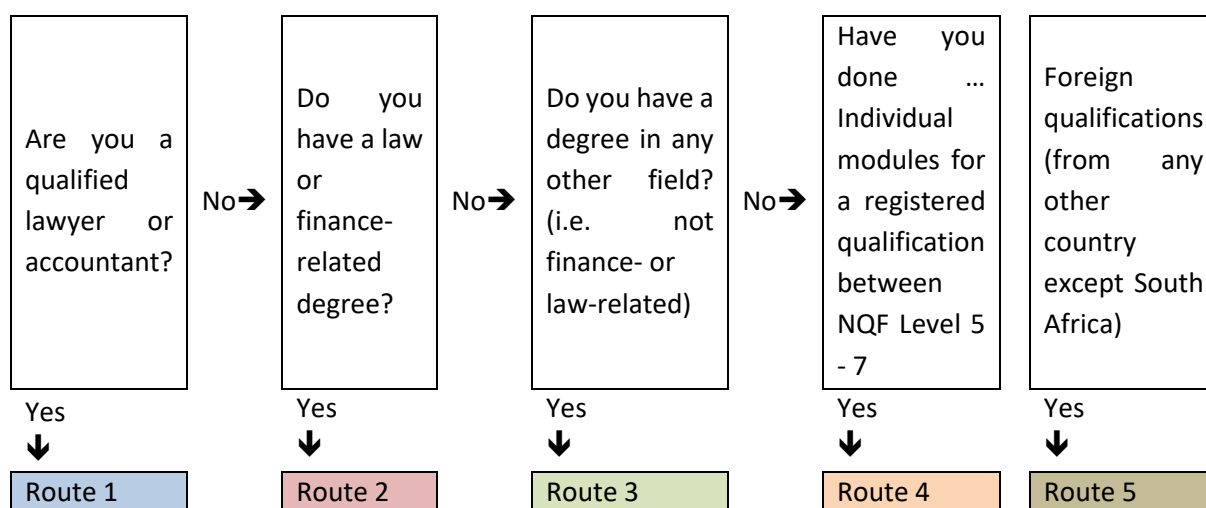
Are you a qualified lawyer or accountant?

No➔

Do you have a law or finance-related degree?

No➔

Do you have a degree in any other field? (i.e. not finance- or law-related)

No➔

Have you done … Individual modules for a registered qualification between NQF Level 5 - 7

Foreign qualifications (from any other country except South Africa)

Yes
🡻
Route 1

Yes
🡻
Route 2

Yes
🡻
Route 3

Yes
🡻
Route 4

Yes
🡻
Route 5